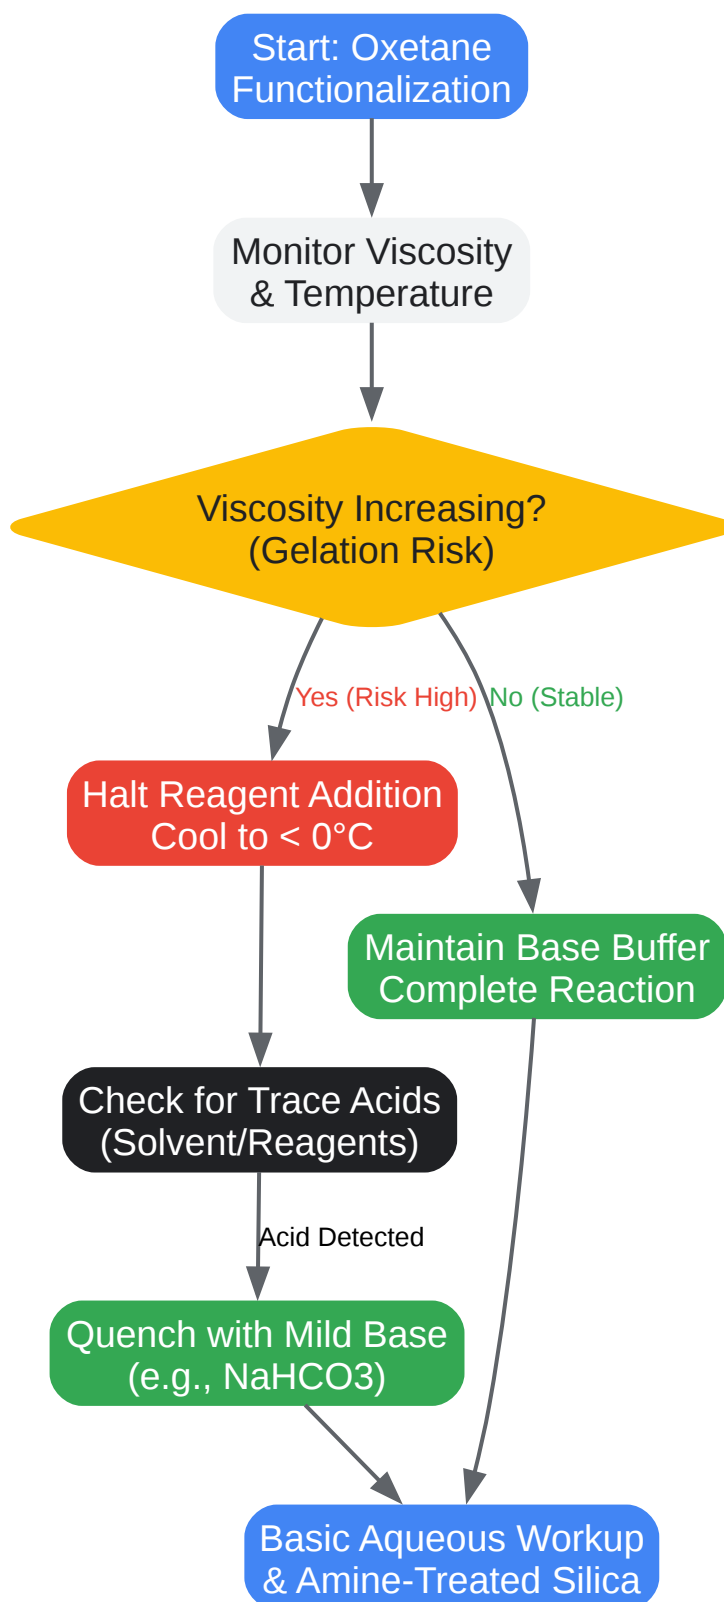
Start: Oxetane Functionalization

Monitor Viscosity & Temperature

Viscosity Increasing? (Gelation Risk)

Yes (Risk High)

No (Stable)

Halt Reagent Addition Cool to < 0°C

Maintain Base Buffer Complete Reaction

Check for Trace Acids (Solvent/Reagents)

Acid Detected

Quench with Mild Base (e.g., NaHCO3)

Basic Aqueous Workup & Amine-Treated Silica